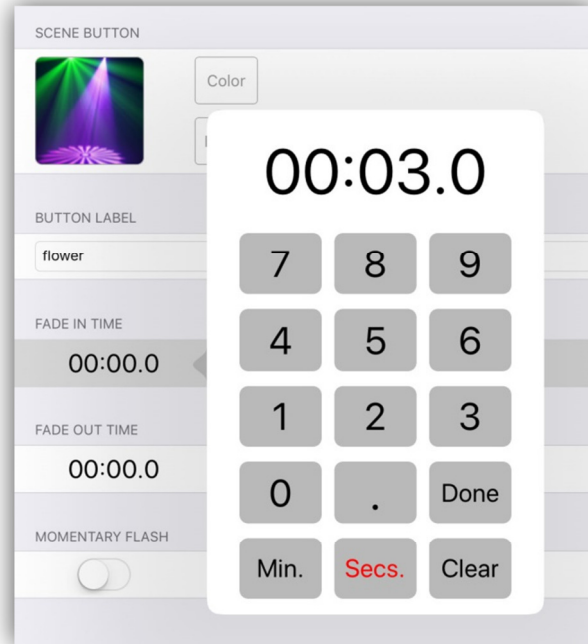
SCENE BUTTON

Color

BUTTON LABEL

flower

FADE IN TIME

00:00.0

FADE OUT TIME

00:00.0

MOMENTARY FLASH

00:03.0

| 7 | 8 | 9 |
|---|---|---|
| 4 | 5 | 6 |
| 1 | 2 | 3 |
| 0 | . | Done |
| Min. | Secs. | Clear |